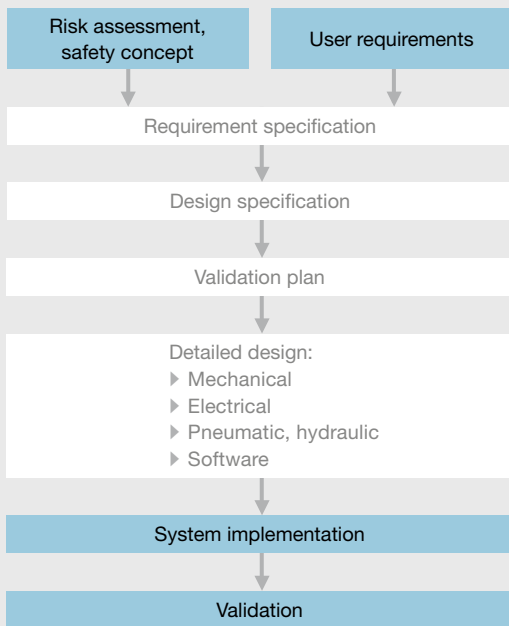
Risk assessment, safety concept

User requirements

Requirement specification

Design specification

Validation plan

Detailed design:
Mechanical
Electrical
Pneumatic, hydraulic
Software

System implementation

Validation